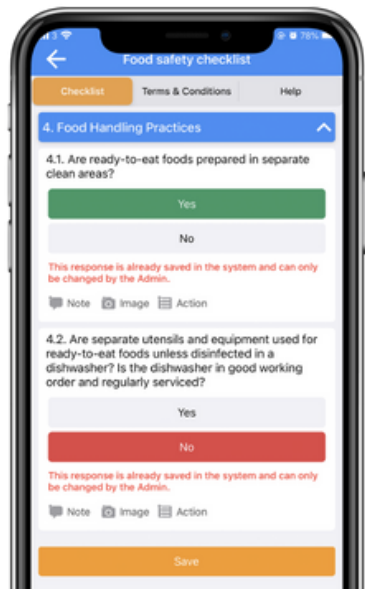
78%

Food safety checklist

Checklist

Terms & Conditions

Help

4. Food Handling Practices

4.1. Are ready-to-eat foods prepared in separate clean areas?

Yes

No

This response is already saved in the system and can only be changed by the Admin.

Note Image Action

4.2. Are separate utensils and equipment used for ready-to-eat foods unless disinfected in a dishwasher? Is the dishwasher in good working order and regularly serviced?

Yes

No

This response is already saved in the system and can only be changed by the Admin.

Note Image Action

Save